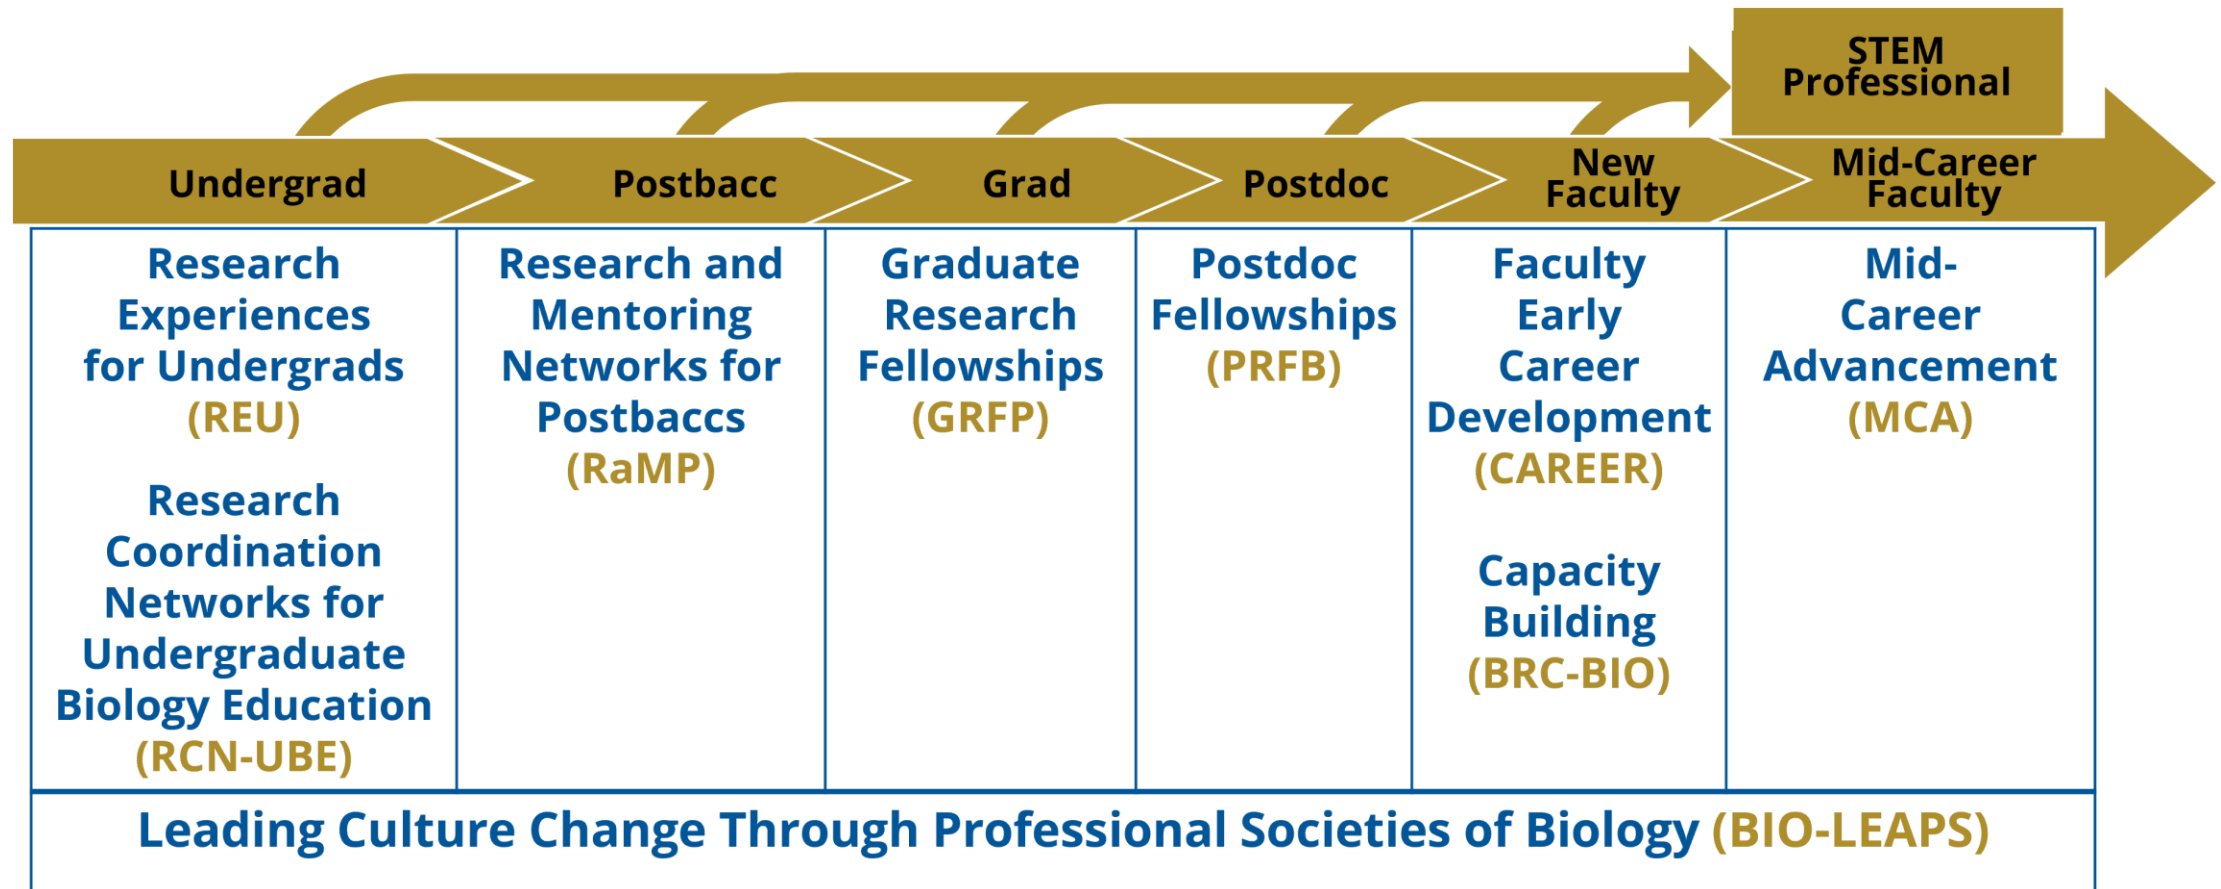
STEM Professional

| Undergrad | Postbacc | Grad | Postdoc | New Faculty | Mid-Career Faculty |
|---|---|---|---|---|---|
| Research Experiences for Undergrads (REU) Research Coordination Networks for Undergraduate Biology Education (RCN-UBE) | Research and Mentoring Networks for Postbaccs (RaMP) | Graduate Research Fellowships (GRFP) | Postdoc Fellowships (PRFB) | Faculty Early Career Development (CAREER) Capacity Building (BRC-BIO) | Mid-Career Advancement (MCA) |

Leading Culture Change Through Professional Societies of Biology (BIO-LEAPS)